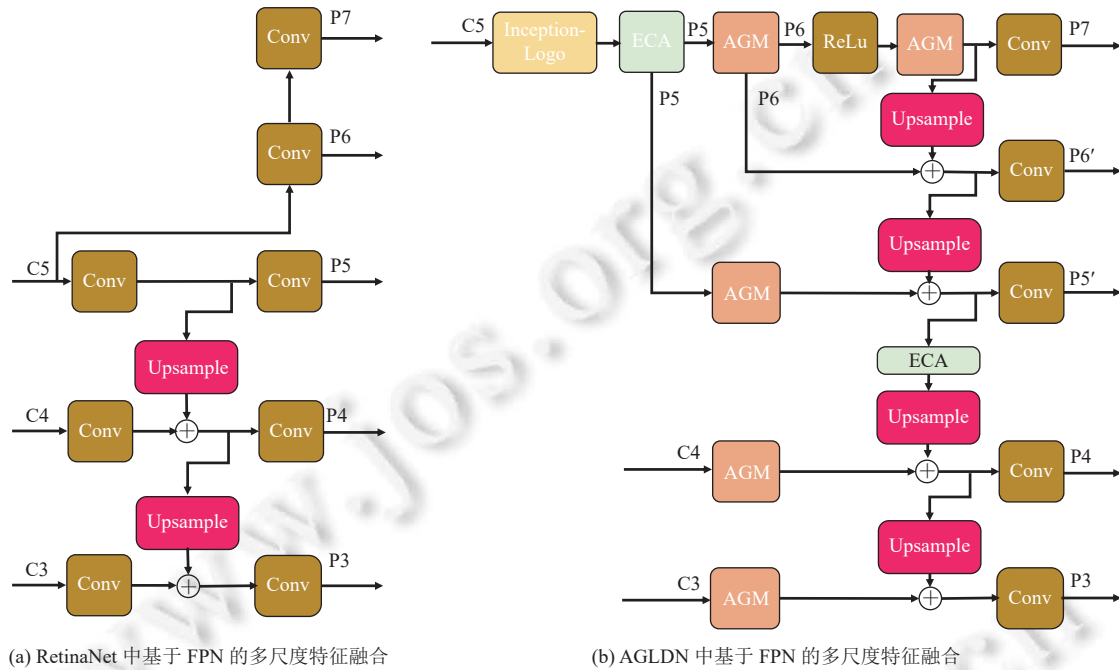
Conv
P7
Conv
P6
C5
Conv
Conv
P5
Upsample
C4
Conv
Conv
P4
Upsample
C3
Conv
Conv
P3

C5
Inception-Logo
ECA
P5
AGM
P6
ReLu
AGM
Conv
P7
P5
P6
Upsample
Conv
P6′
Upsample
AGM
Conv
P5′
ECA
Upsample
C4
AGM
Conv
P4
Upsample
C3
AGM
Conv
P3

(a) RetinaNet 中基于 FPN 的多尺度特征融合

(b) AGLDN 中基于 FPN 的多尺度特征融合

www.jos.org.cn